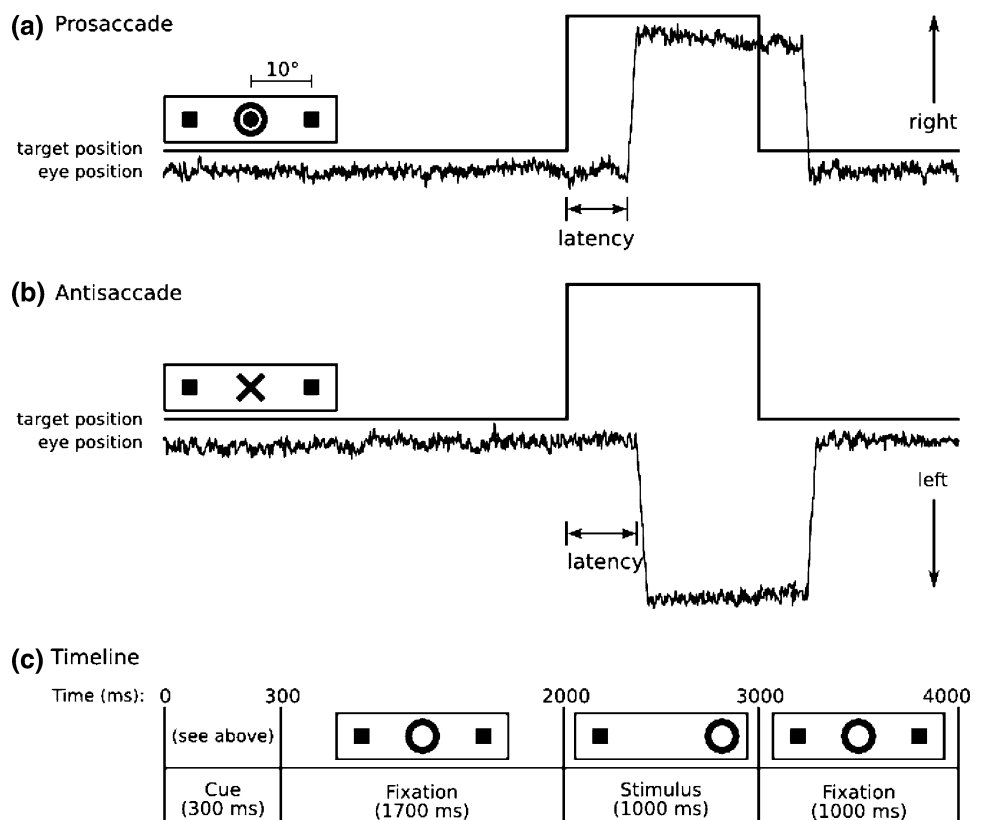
(a) Prosaccade

10°

right

target position
eye position

latency

(b) Antisaccade

target position
eye position

left

latency

(c) Timeline

Time (ms): 0 300 2000 3000 4000

(see above)

Cue (300 ms)

Fixation (1700 ms)

Stimulus (1000 ms)

Fixation (1000 ms)